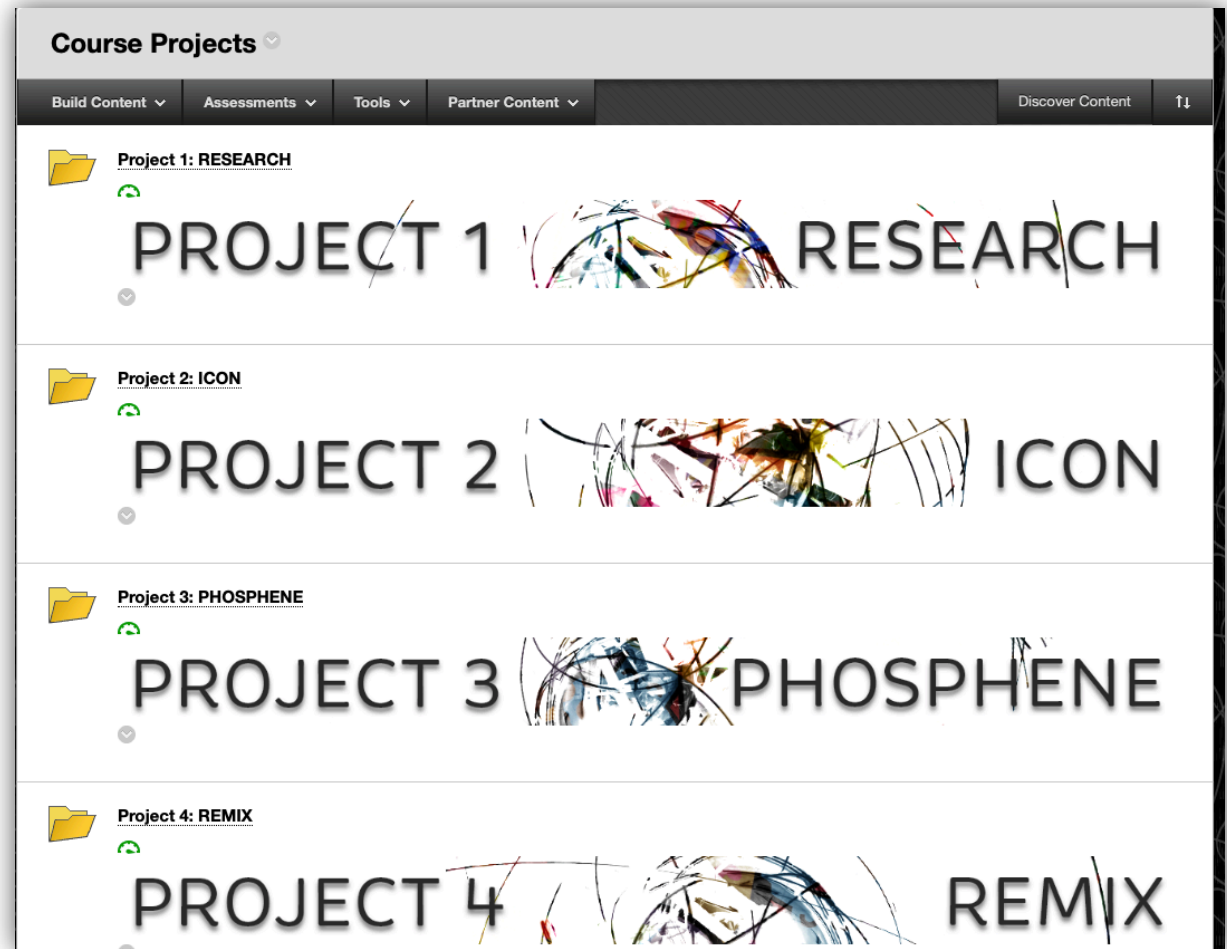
Course Projects

Build Content Assessments Tools Partner Content Discover Content

Project 1: RESEARCH

PROJECT 1 RESEARCH

Project 2: ICON

PROJECT 2 ICON

Project 3: PHOSPHENE

PROJECT 3 PHOSPHENE

Project 4: REMIX

PROJECT 4 REMIX